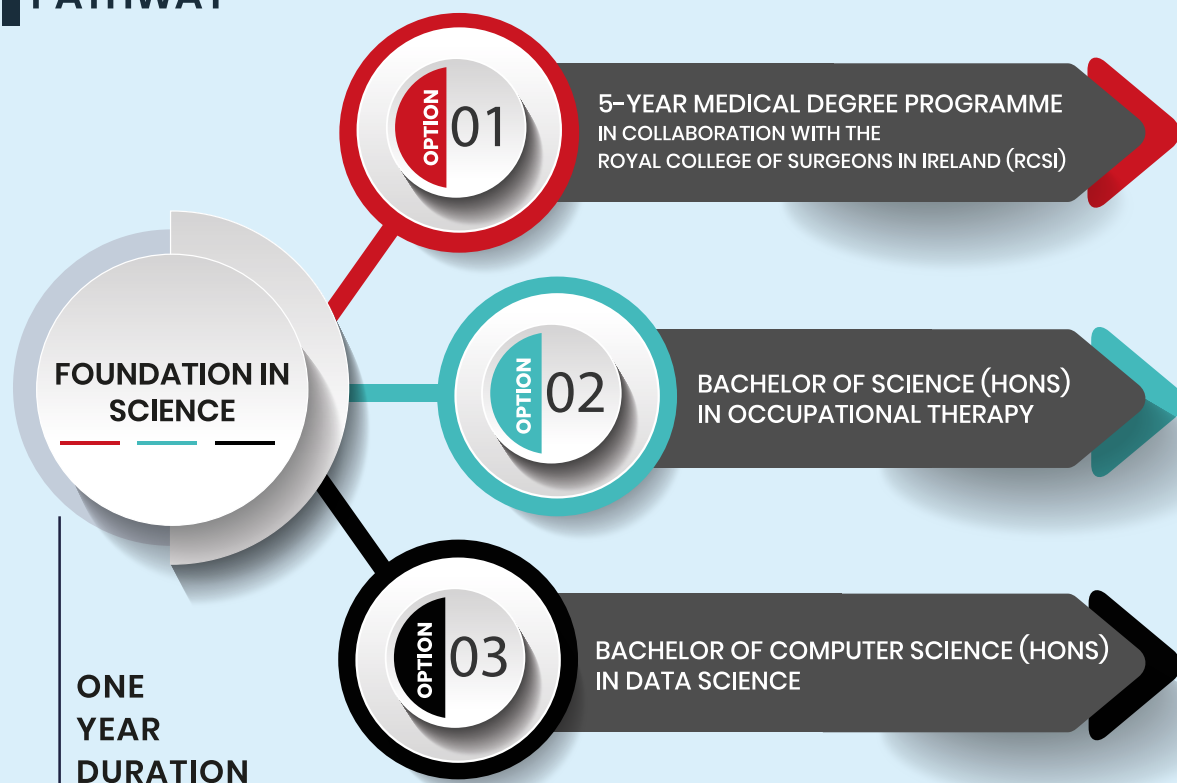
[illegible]

FOUNDATION IN SCIENCE

OPTION 01

5-YEAR MEDICAL DEGREE PROGRAMME IN COLLABORATION WITH THE ROYAL COLLEGE OF SURGEONS IN IRELAND (RCSI)

OPTION 02

BACHELOR OF SCIENCE (HONS) IN OCCUPATIONAL THERAPY

OPTION 03

BACHELOR OF COMPUTER SCIENCE (HONS) IN DATA SCIENCE

ONE YEAR DURATION